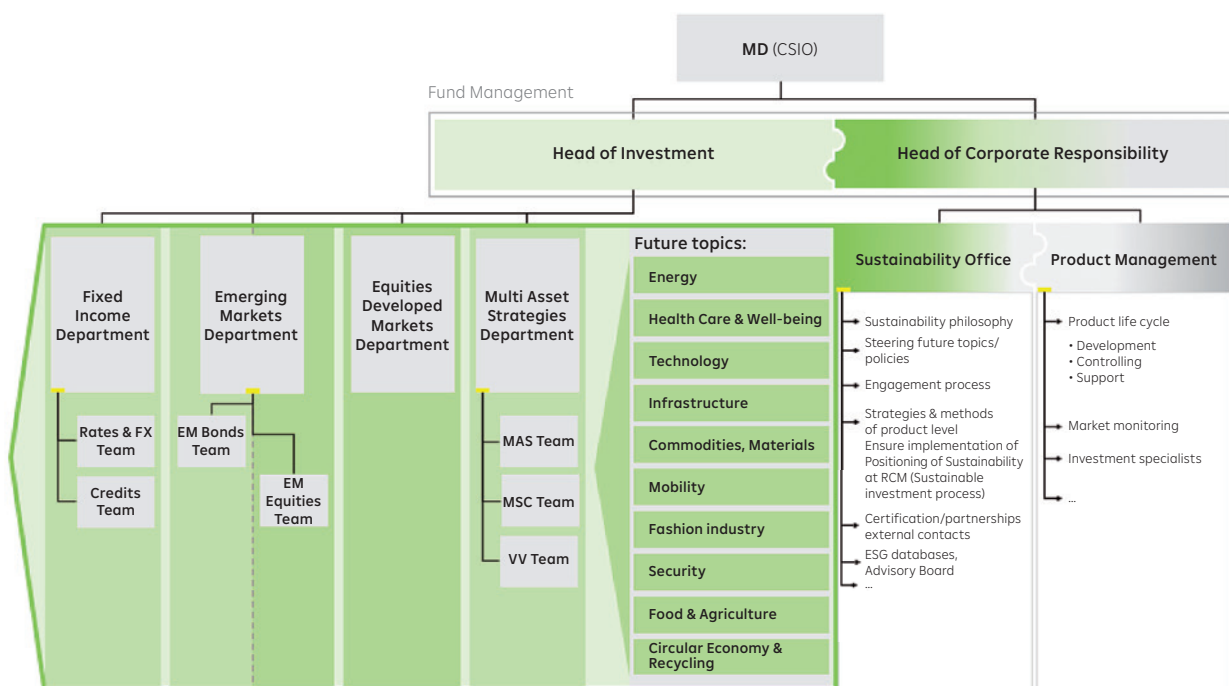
MD (CSIO)

Fund Management

Head of Investment

Head of Corporate Responsibility

Fixed Income Department

Rates & FX Team

Credits Team

Emerging Markets Department

EM Bonds Team

EM Equities Team

Equities Developed Markets Department

Multi Asset Strategies Department

MAS Team

MSC Team

VV Team

Future topics:

Energy

Health Care & Well-being

Technology

Infrastructure

Commodities, Materials

Mobility

Fashion industry

Security

Food & Agriculture

Circular Economy & Recycling

Sustainability Office

Sustainability philosophy

Steering future topics/ policies

Engagement process

Strategies & methods of product level
Ensure implementation of Positioning of Sustainability at RCM (Sustainable investment process)

Certification/partnerships external contacts

ESG databases, Advisory Board

...

Product Management

Product life cycle
• Development
• Controlling
• Support

Market monitoring

Investment specialists

...